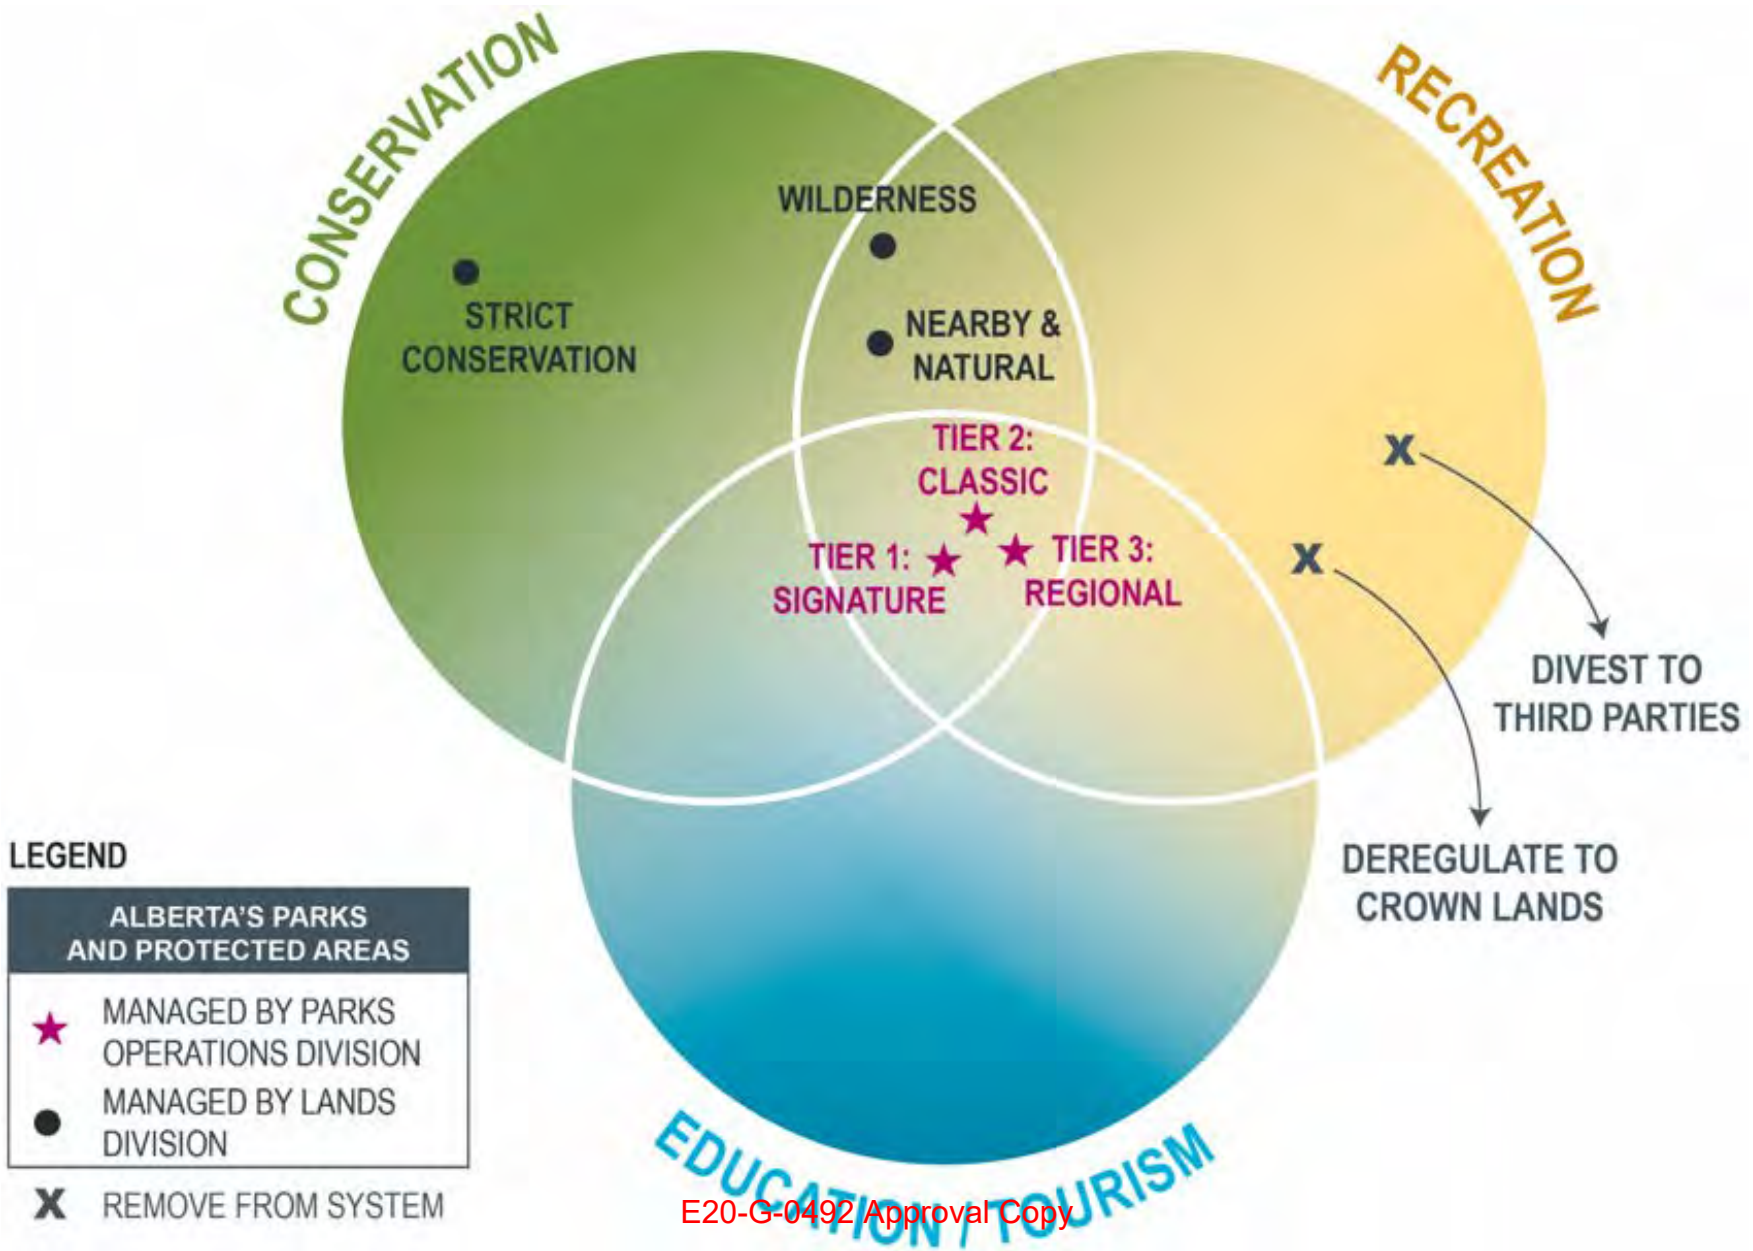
CONSERVATION

RECREATION

STRICT CONSERVATION

WILDERNESS

NEARBY & NATURAL

TIER 2: CLASSIC

TIER 1: SIGNATURE

TIER 3: REGIONAL

X

X

DIVEST TO THIRD PARTIES

DEREGULATE TO CROWN LANDS

EDUCATION / TOURISM

E20-G-0492 Approval Copy

LEGEND

| ALBERTA'S PARKS AND PROTECTED AREAS |
|---|
| ★ MANAGED BY PARKS OPERATIONS DIVISION |
| ● MANAGED BY LANDS DIVISION |

X REMOVE FROM SYSTEM